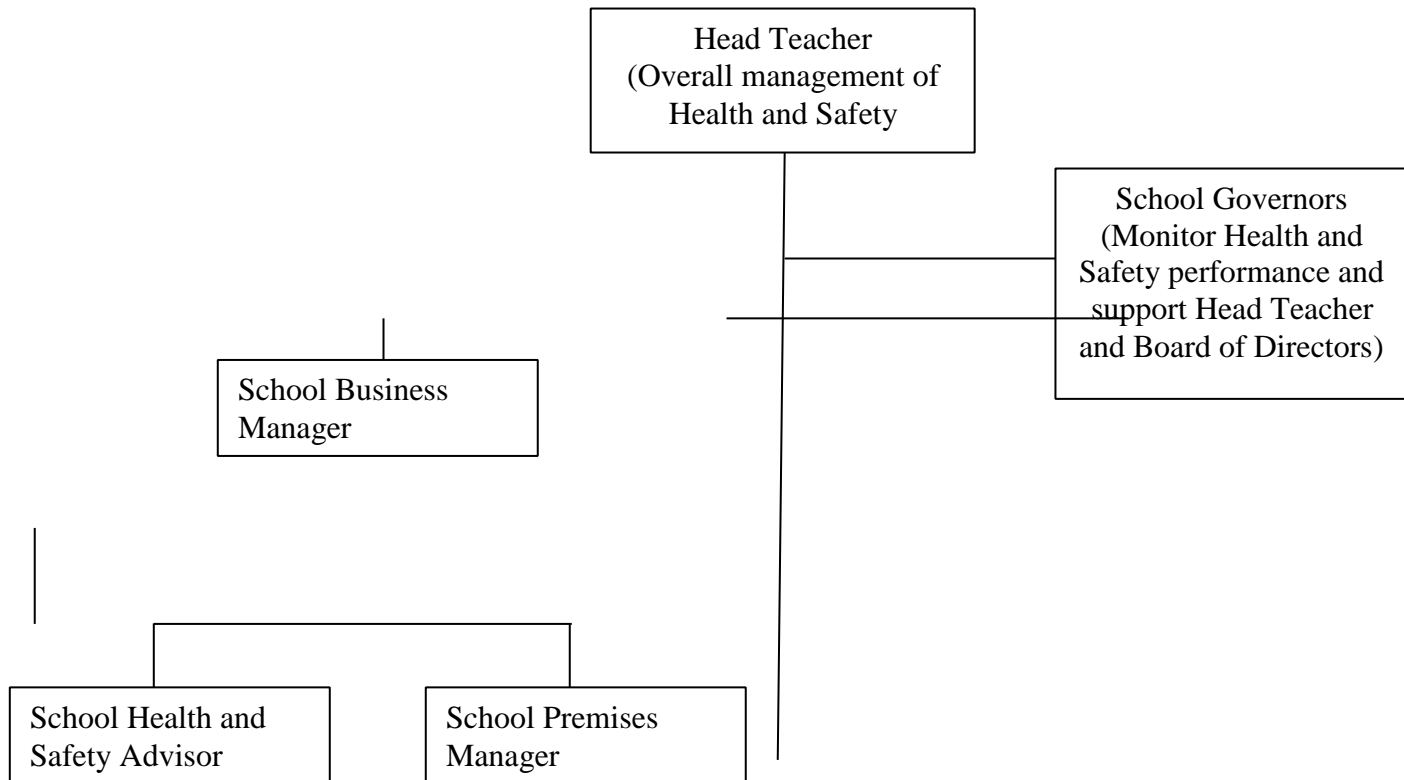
Head Teacher
(Overall management of Health and Safety

School Governors
(Monitor Health and Safety performance and support Head Teacher and Board of Directors)

School Business Manager

School Health and Safety Advisor

School Premises Manager